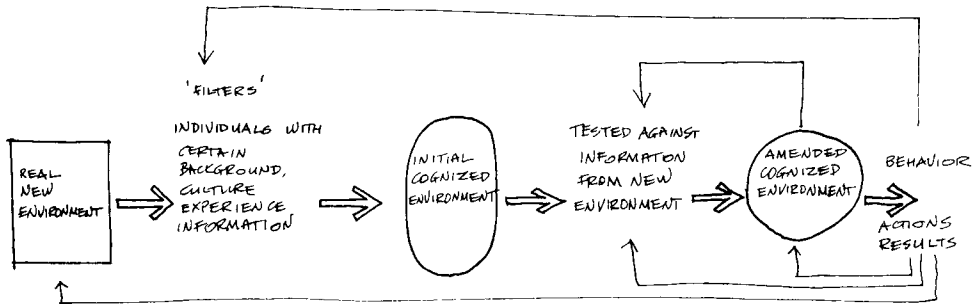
'FILTERS'

REAL NEW ENVIRONMENT

INDIVIDUALS WITH CERTAIN BACKGROUND, CULTURE EXPERIENCE INFORMATION

INITIAL COGNIZED ENVIRONMENT

TESTED AGAINST INFORMATION FROM NEW ENVIRONMENT

AMENDED COGNIZED ENVIRONMENT

BEHAVIOR

ACTIONS RESULTS